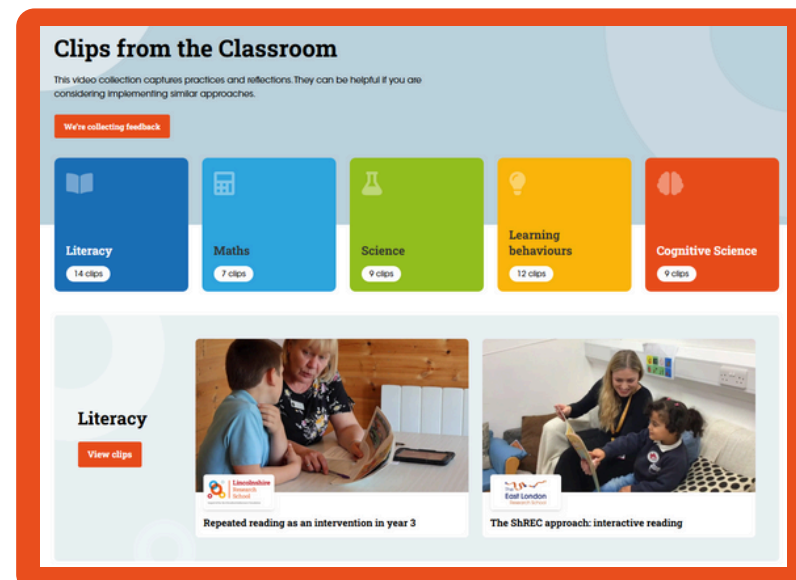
Clips from the Classroom

This video collection captures practices and reflections. They can be helpful if you are considering implementing similar approaches.

We're collecting feedback

Literacy
14 clips

Maths
7 clips

Science
9 clips

Learning behaviours
12 clips

Cognitive Science
9 clips

Literacy
View clips

Lincolnshire Research School

Repeated reading as an intervention in year 3

East London Research School

The ShREC approach: interactive reading